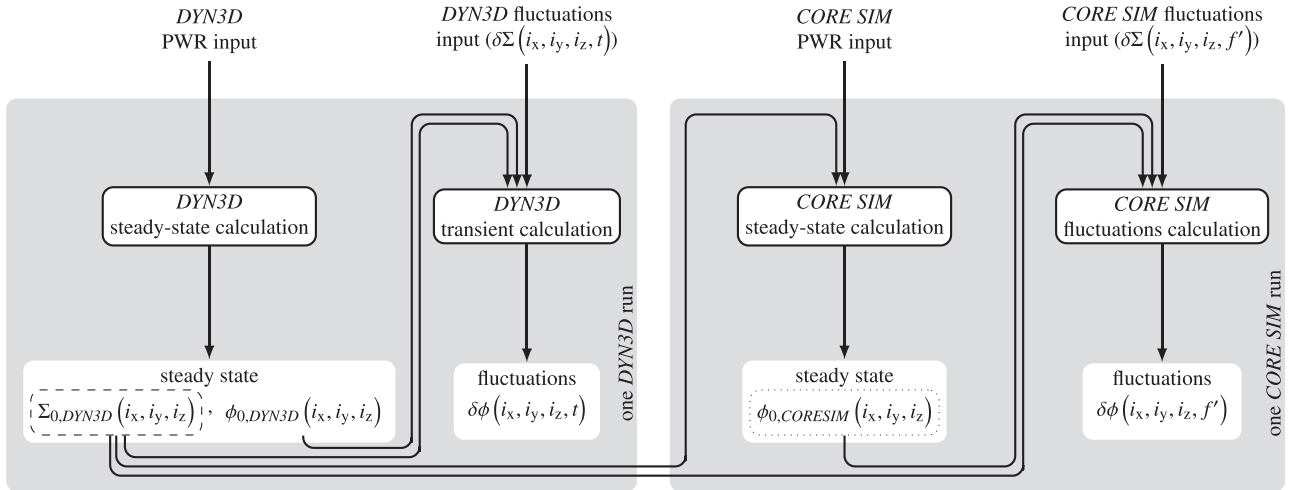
*DYN3D* PWR input

*DYN3D* fluctuations input $(\delta\Sigma(i_x, i_y, i_z, t))$

*CORE SIM* PWR input

*CORE SIM* fluctuations input $(\delta\Sigma(i_x, i_y, i_z, f'))$

*DYN3D* steady-state calculation

*DYN3D* transient calculation

*CORE SIM* steady-state calculation

*CORE SIM* fluctuations calculation

one *DYN3D* run

one *CORE SIM* run

steady state
$\Sigma_{0,DYN3D}(i_x, i_y, i_z)$, $\phi_{0,DYN3D}(i_x, i_y, i_z)$

fluctuations
$\delta\phi(i_x, i_y, i_z, t)$

steady state
$\phi_{0,CORESIM}(i_x, i_y, i_z)$

fluctuations
$\delta\phi(i_x, i_y, i_z, f')$